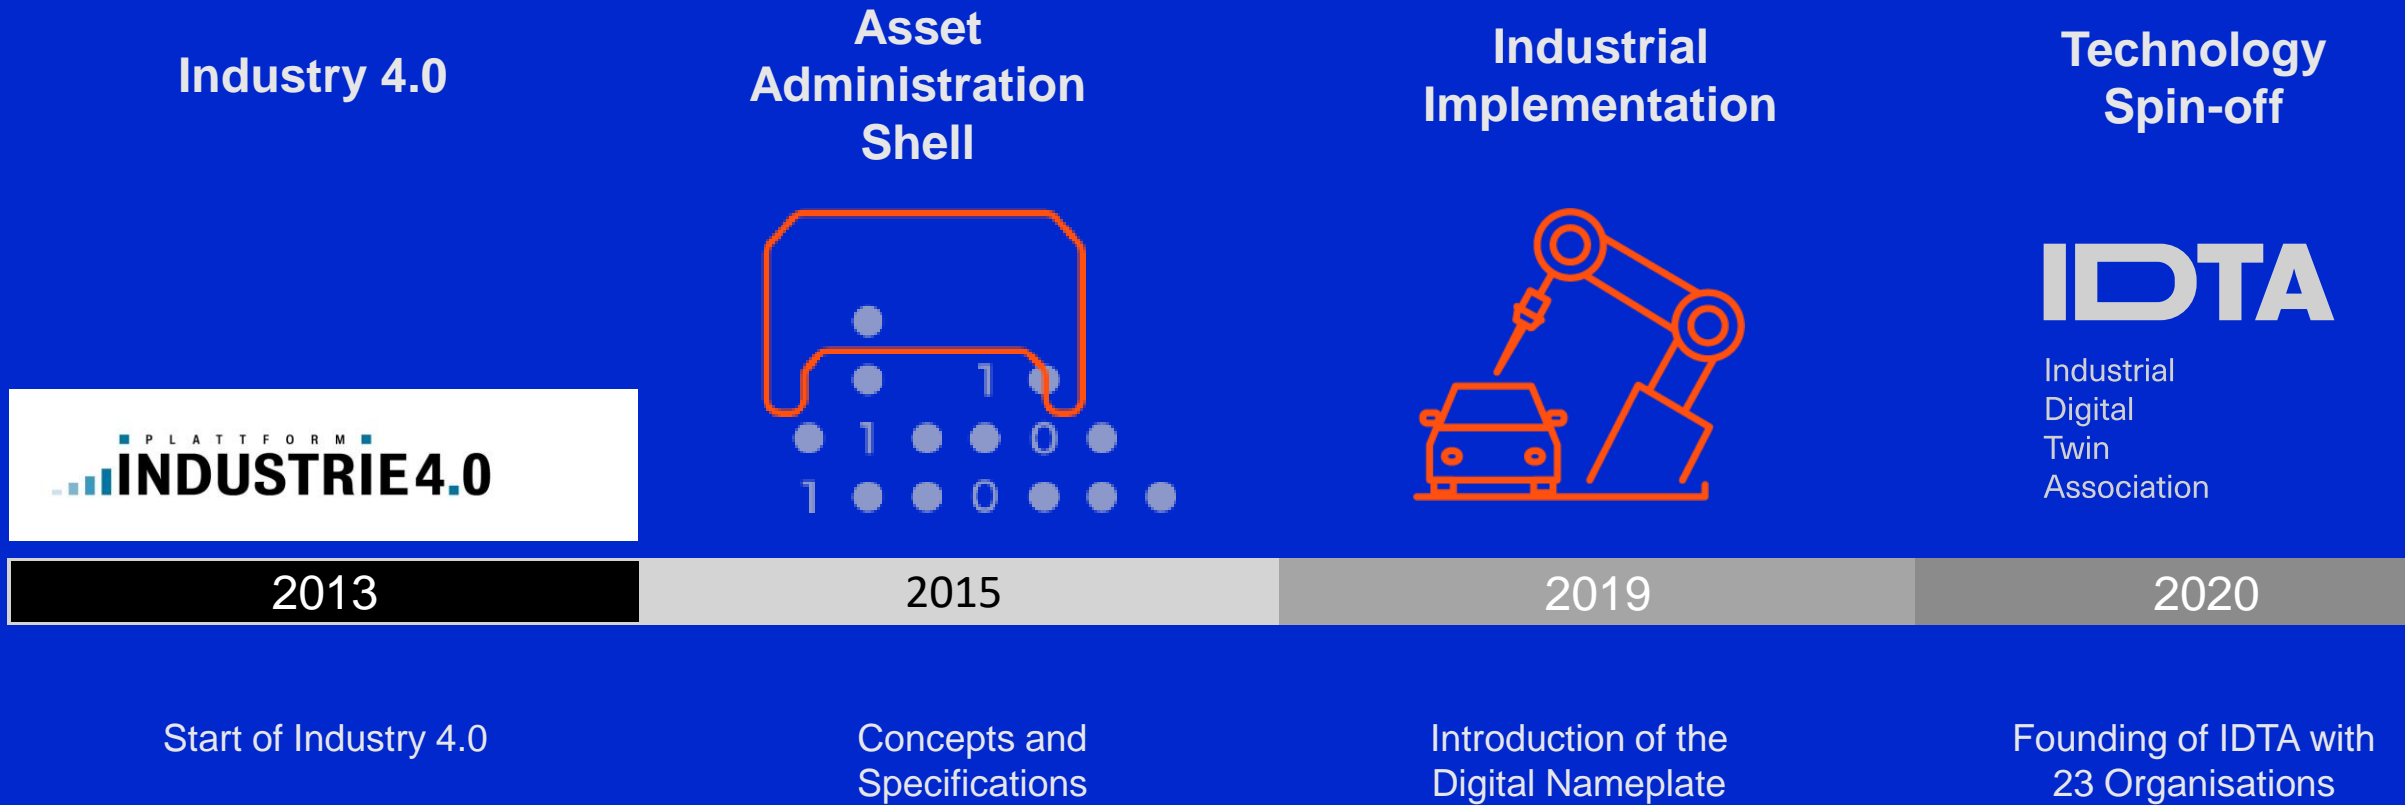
Industry 4.0

Asset Administration Shell

Industrial Implementation

Technology Spin-off

PLATTFORM INDUSTRIE 4.0

1 1 0 1 0

IDTA
Industrial Digital Twin Association

2013

2015

2019

2020

Start of Industry 4.0

Concepts and Specifications

Introduction of the Digital Nameplate

Founding of IDTA with 23 Organisations